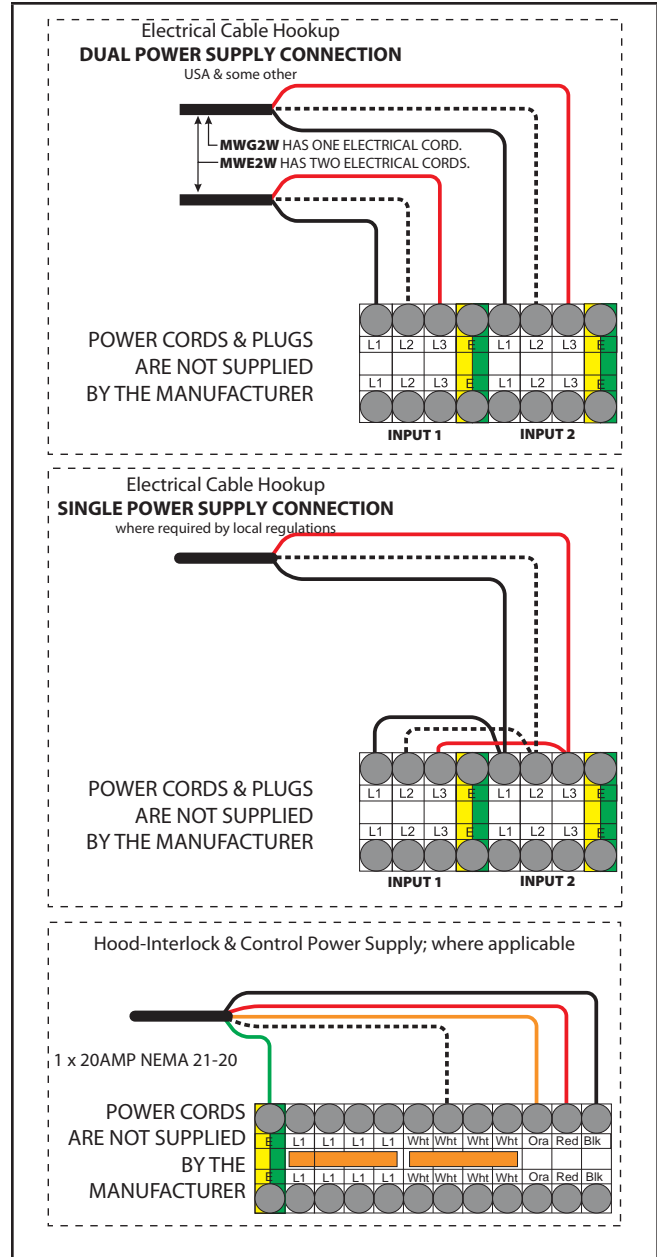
Electrical Cable Hookup
**DUAL POWER SUPPLY CONNECTION**
USA & some other

**MWG2W** HAS ONE ELECTRICAL CORD.
**MWE2W** HAS TWO ELECTRICAL CORDS.

POWER CORDS & PLUGS ARE NOT SUPPLIED BY THE MANUFACTURER

L1 L2 L3 E L1 L2 L3 E
L1 L2 L3 E L1 L2 L3 E
INPUT 1 INPUT 2

Electrical Cable Hookup
**SINGLE POWER SUPPLY CONNECTION**
where required by local regulations

POWER CORDS & PLUGS ARE NOT SUPPLIED BY THE MANUFACTURER

L1 L2 L3 E L1 L2 L3 E
L1 L2 L3 E L1 L2 L3 E
INPUT 1 INPUT 2

Hood-Interlock & Control Power Supply; where applicable

1 x 20AMP NEMA 21-20

POWER CORDS ARE NOT SUPPLIED BY THE MANUFACTURER

E L1 L1 L1 L1 Wht Wht Wht Wht Ora Red Blk
E L1 L1 L1 L1 Wht Wht Wht Wht Ora Red Blk